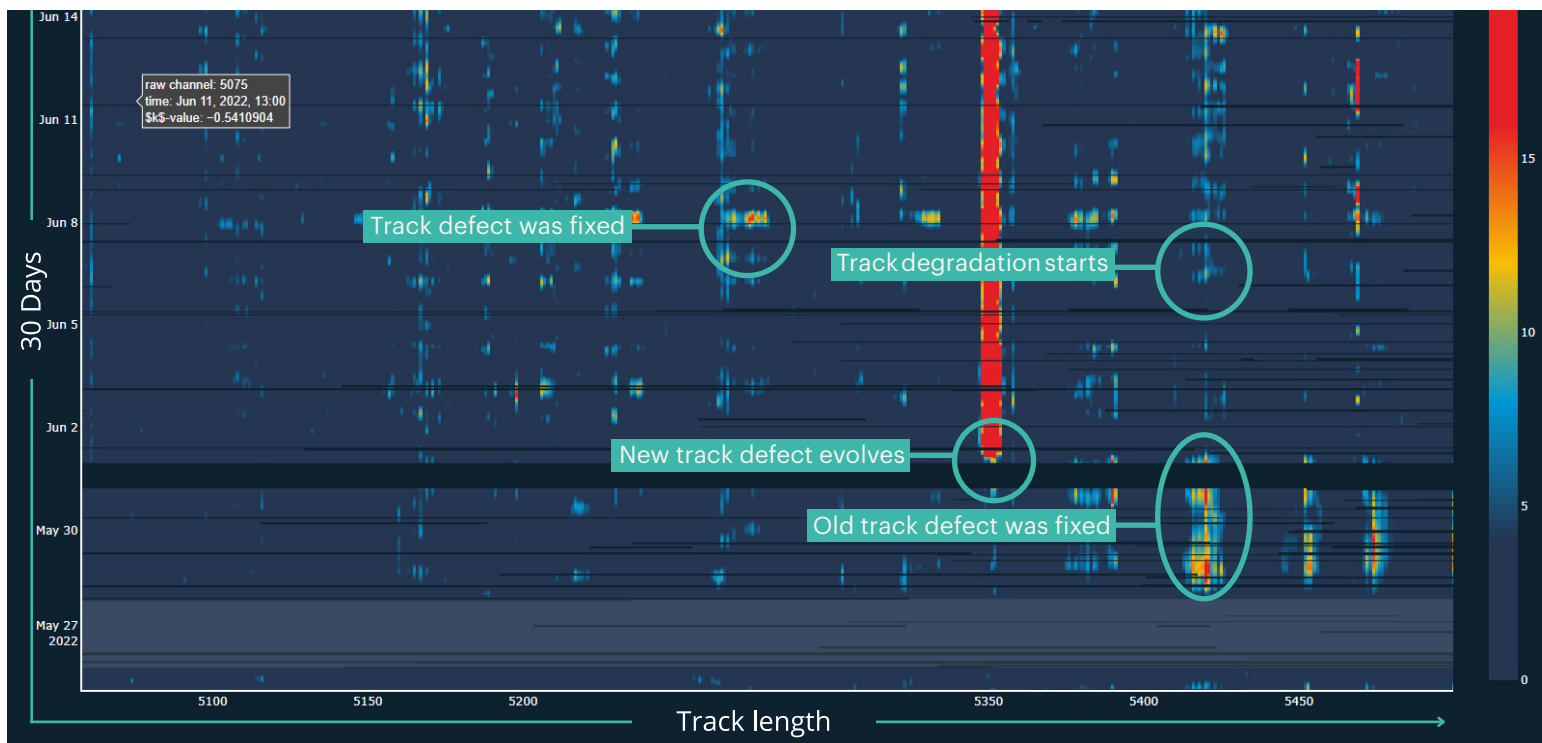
Jun 14
Jun 11
Jun 8
Jun 5
Jun 2
May 30
May 27
2022

30 Days

raw channel: 5075
time: Jun 11, 2022, 13:00
$k$-value: −0.5410904

Track defect was fixed
Track degradation starts
New track defect evolves
Old track defect was fixed

5100 5150 5200 5350 5400 5450

Track length

15
10
5
0